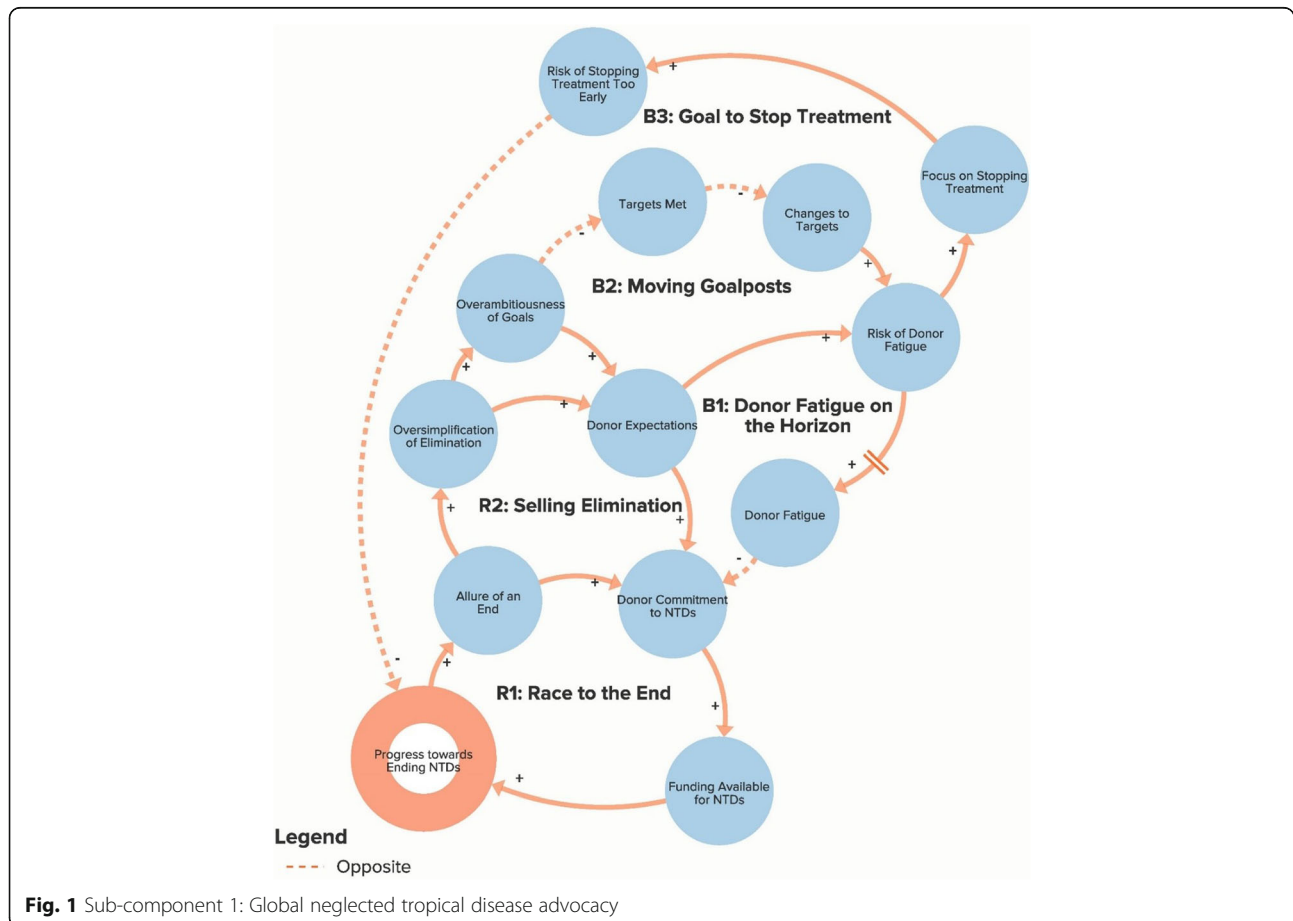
Risk of Stopping Treatment Too Early

+

B3: Goal to Stop Treatment

Focus on Stopping Treatment

Targets Met

-

Changes to Targets

-

+

+

B2: Moving Goalposts

Overambitiousness of Goals

Risk of Donor Fatigue

+

+

+

Oversimplification of Elimination

+

Donor Expectations

B1: Donor Fatigue on the Horizon

+

Donor Fatigue

R2: Selling Elimination

+

+

Allure of an End

+

Donor Commitment to NTDs

-

-

+

R1: Race to the End

+

Progress towards Ending NTDs

+

Funding Available for NTDs

Legend

Opposite

Fig. 1 Sub-component 1: Global neglected tropical disease advocacy